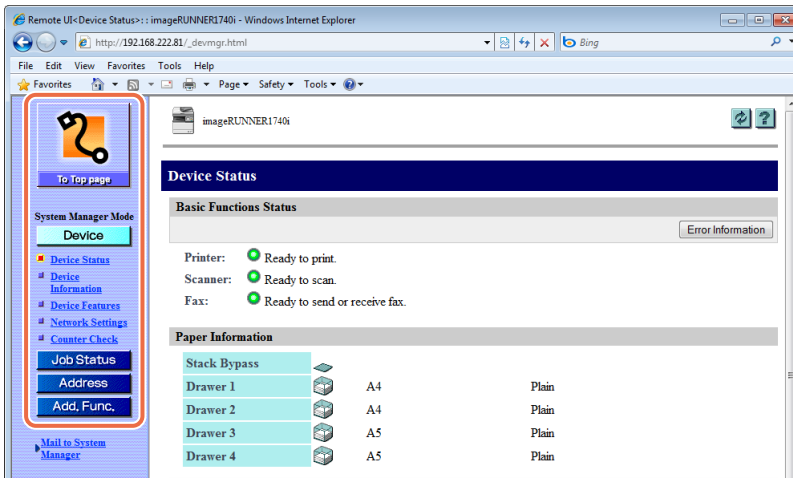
Remote UI<Device Status>: : imageRUNNER1740i - Windows Internet Explorer

http://192.168.222.81/_devmgr.html

Bing

File Edit View Favorites Tools Help

Favorites

Page ▾ Safety ▾ Tools ▾

To Top page

System Manager Mode

Device

Device Status

Device Information

Device Features

Network Settings

Counter Check

Job Status

Address

Add. Func.

Mail to System Manager

imageRUNNER1740i

Device Status

Basic Functions Status

Error Information

Printer: Ready to print.

Scanner: Ready to scan.

Fax: Ready to send or receive fax.

Paper Information

| Stack Bypass | | | |
|---|---|---|---|
| Drawer 1 | | A4 | Plain |
| Drawer 2 | | A4 | Plain |
| Drawer 3 | | A5 | Plain |
| Drawer 4 | | A5 | Plain |